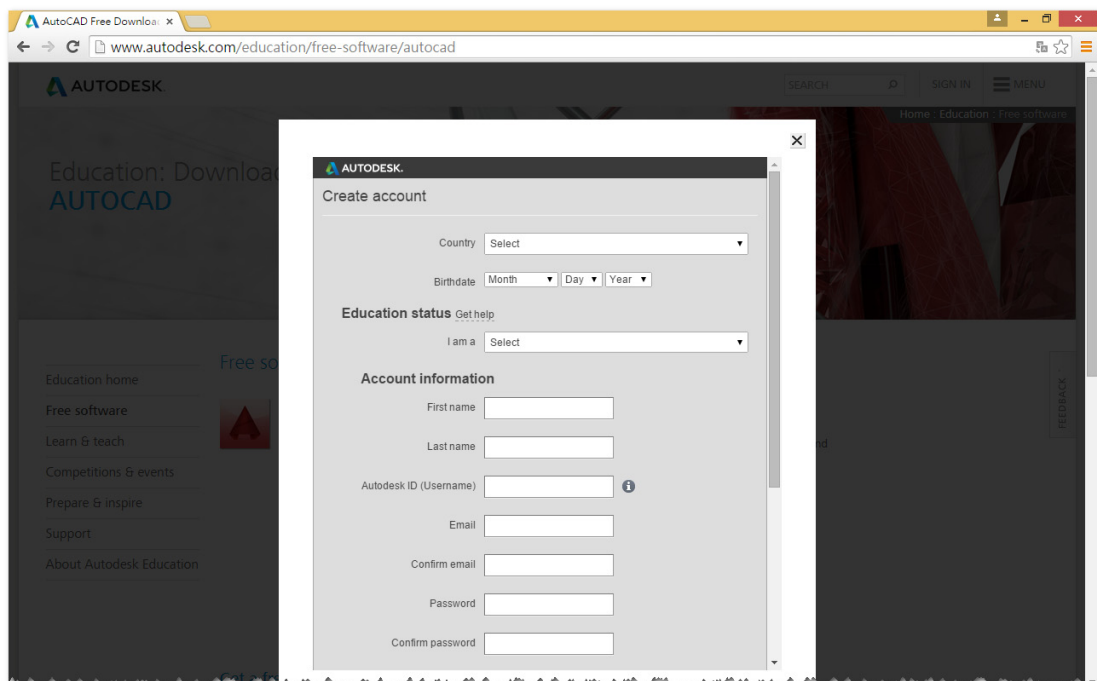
AutoCAD Free Downloa ×

www.autodesk.com/education/free-software/autocad

AUTODESK.

SEARCH

SIGN IN

MENU

Home : Education : Free software

Education: Downloa
AUTOCAD

Education home
Free software
Learn & teach
Competitions & events
Prepare & inspire
Support
About Autodesk Education

Free so

nd

FEEDBACK

AUTODESK.

Create account

Country Select

Birthdate Month Day Year

Education status Get help

I am a Select

Account information

First name

Last name

Autodesk ID (Username)

Email

Confirm email

Password

Confirm password